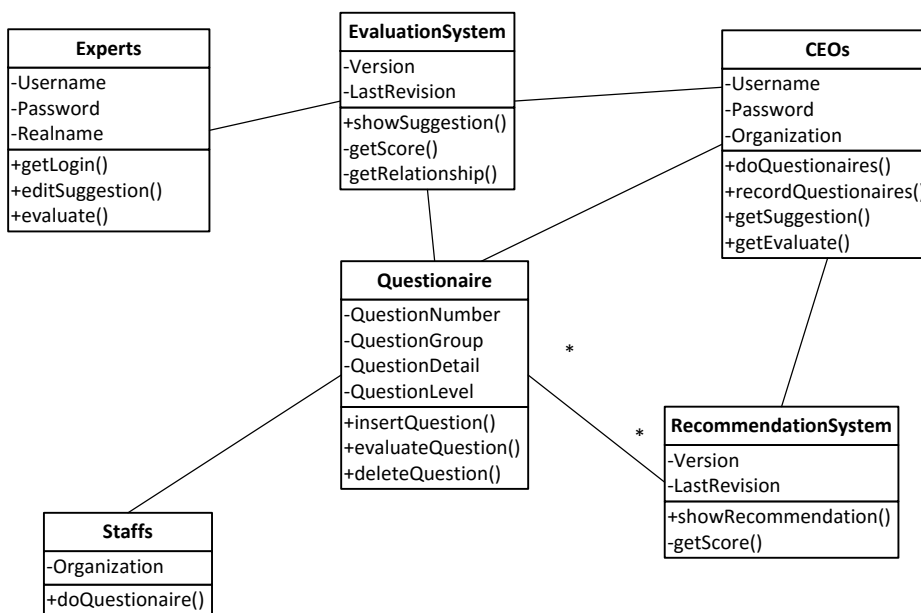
Experts
-Username
-Password
-Realname
+getLogin()
+editSuggestion()
+evaluate()

EvaluationSystem
-Version
-LastRevision
+showSuggestion()
-getScore()
-getRelationship()

CEOs
-Username
-Password
-Organization
+doQuestionaires()
+recordQuestionaires()
+getSuggestion()
+getEvaluate()

Questionaire
-QuestionNumber
-QuestionGroup
-QuestionDetail
-QuestionLevel
+insertQuestion()
+evaluateQuestion()
+deleteQuestion()

*

*

RecommendationSystem
-Version
-LastRevision
+showRecommendation()
-getScore()

Staffs
-Organization
+doQuestionaire()